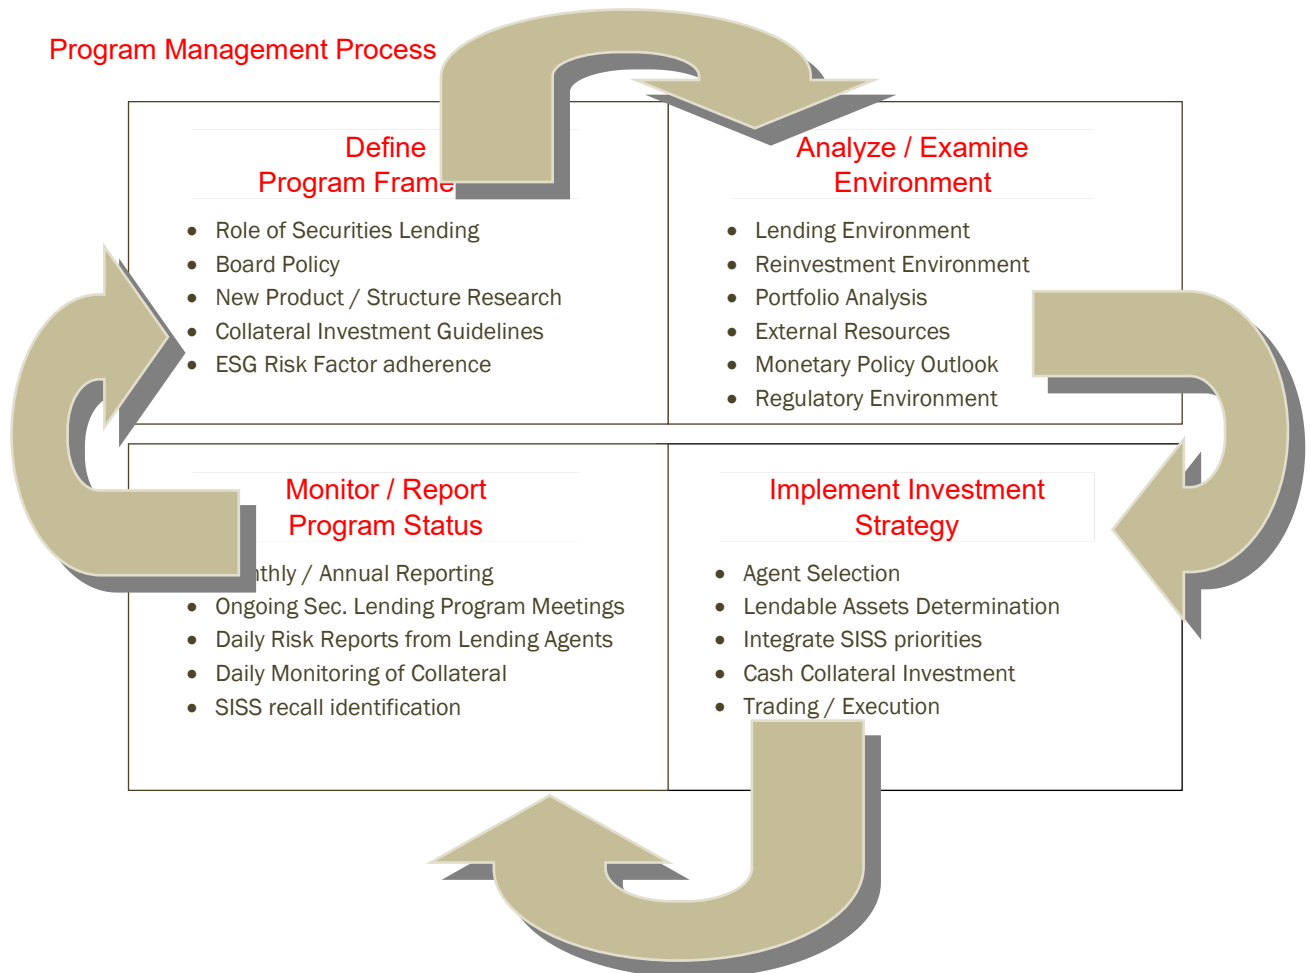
Program Management Process

Define
Program Frame

- Role of Securities Lending
- Board Policy
- New Product / Structure Research
- Collateral Investment Guidelines
- ESG Risk Factor adherence

Analyze / Examine
Environment

- Lending Environment
- Reinvestment Environment
- Portfolio Analysis
- External Resources
- Monetary Policy Outlook
- Regulatory Environment

Monitor / Report
Program Status

- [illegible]nthly / Annual Reporting
- Ongoing Sec. Lending Program Meetings
- Daily Risk Reports from Lending Agents
- Daily Monitoring of Collateral
- SISS recall identification

Implement Investment
Strategy

- Agent Selection
- Lendable Assets Determination
- Integrate SISS priorities
- Cash Collateral Investment
- Trading / Execution